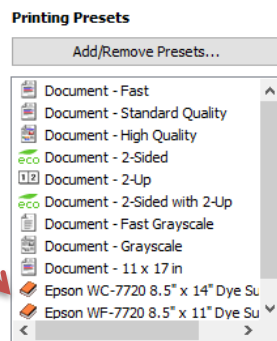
Printing Presets

Add/Remove Presets...

Document - Fast
Document - Standard Quality
Document - High Quality
eco Document - 2-Sided
1 2 Document - 2-Up
eco Document - 2-Sided with 2-Up
Document - Fast Grayscale
Document - Grayscale
Document - 11 x 17 in
Epson WC-7720 8.5" x 14" Dye Su
Epson WF-7720 8.5" x 11" Dye Su